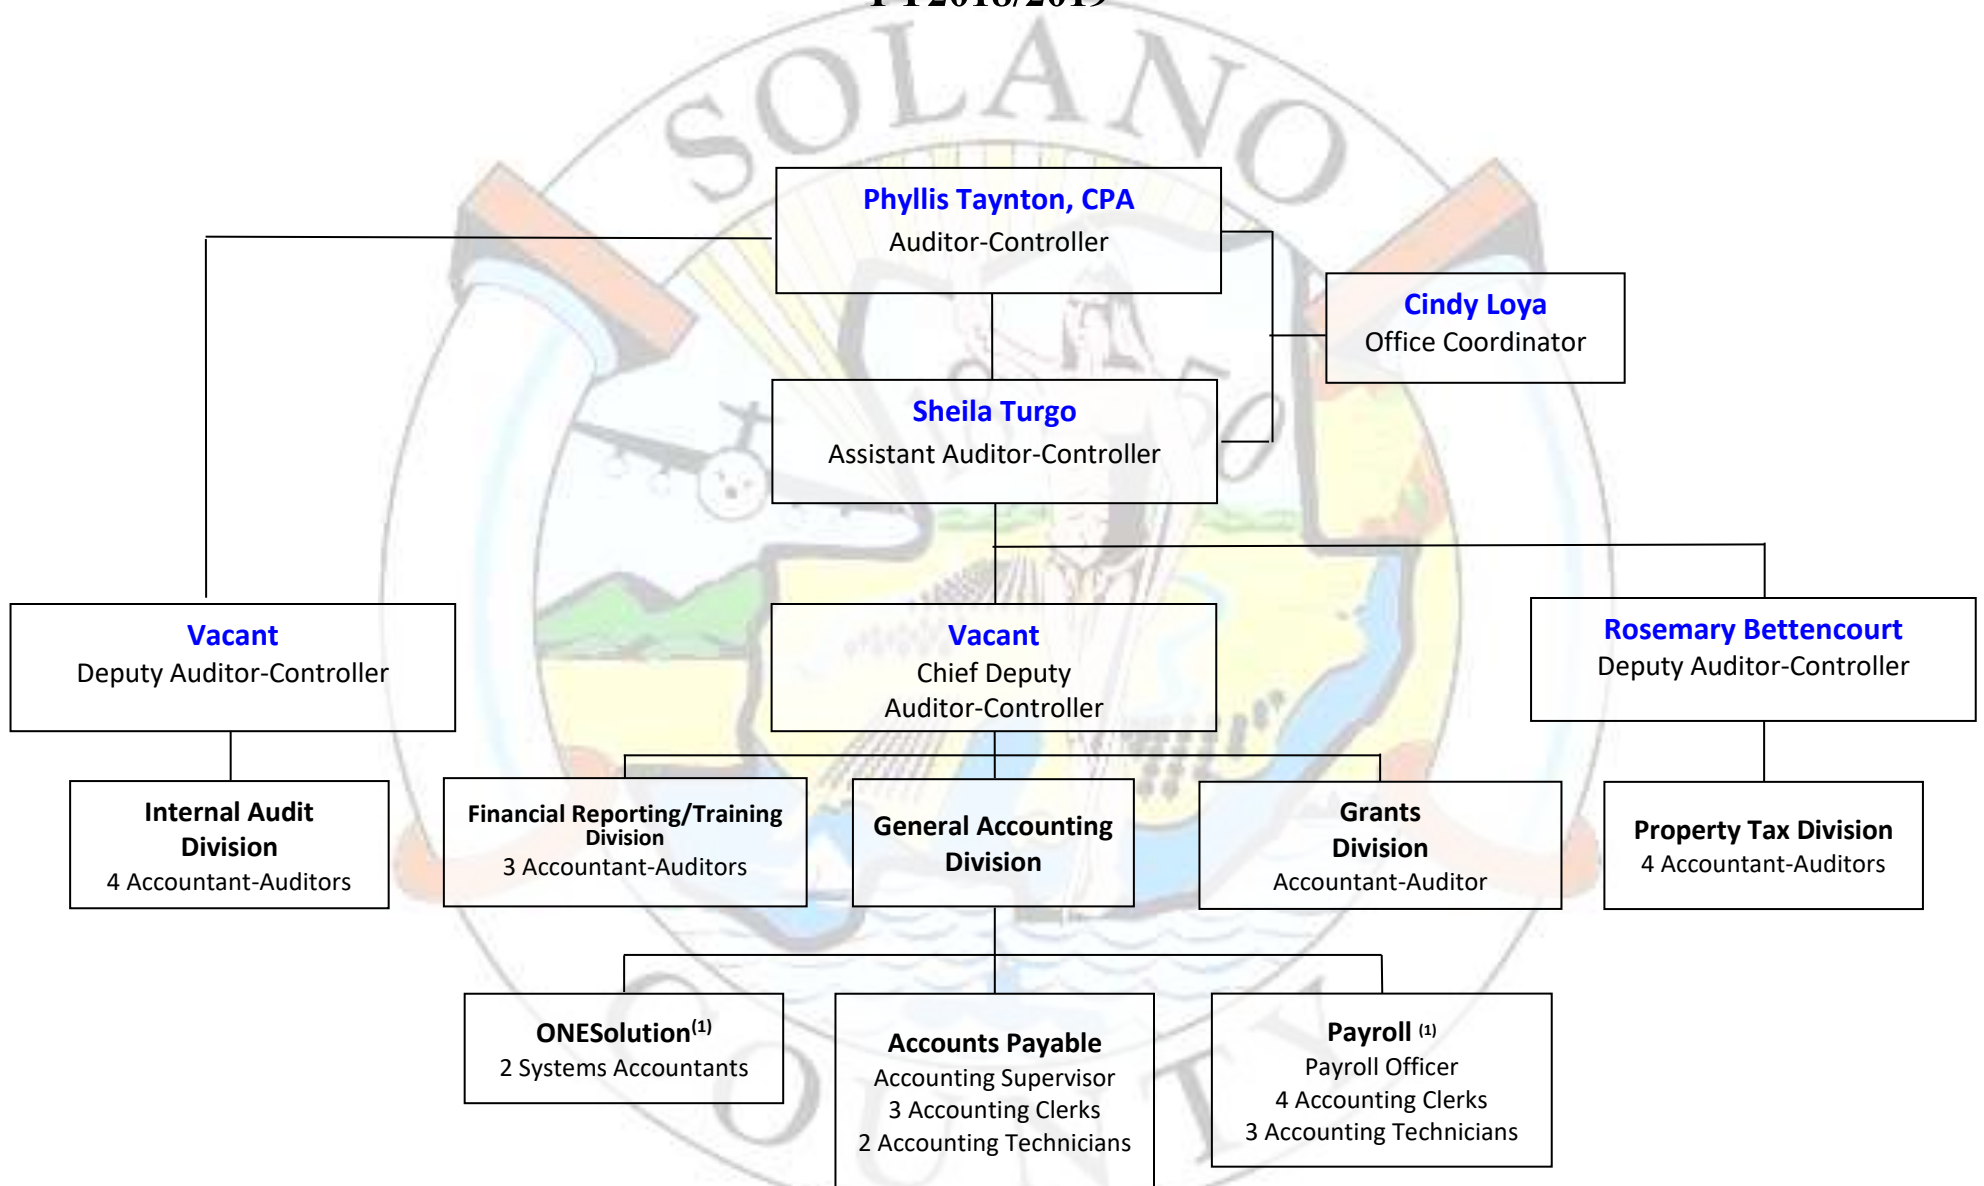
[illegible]

SOLANO

Phyllis Taynton, CPA
Auditor-Controller

Cindy Loya
Office Coordinator

Sheila Turgo
Assistant Auditor-Controller

Vacant
Deputy Auditor-Controller

Vacant
Chief Deputy Auditor-Controller

Rosemary Bettencourt
Deputy Auditor-Controller

Internal Audit Division
4 Accountant-Auditors

Financial Reporting/Training Division
3 Accountant-Auditors

General Accounting Division

Grants Division
Accountant-Auditor

Property Tax Division
4 Accountant-Auditors

ONESolution$^{(1)}$
2 Systems Accountants

Accounts Payable
Accounting Supervisor
3 Accounting Clerks
2 Accounting Technicians

Payroll $^{(1)}$
Payroll Officer
4 Accounting Clerks
3 Accounting Technicians

COUNTY